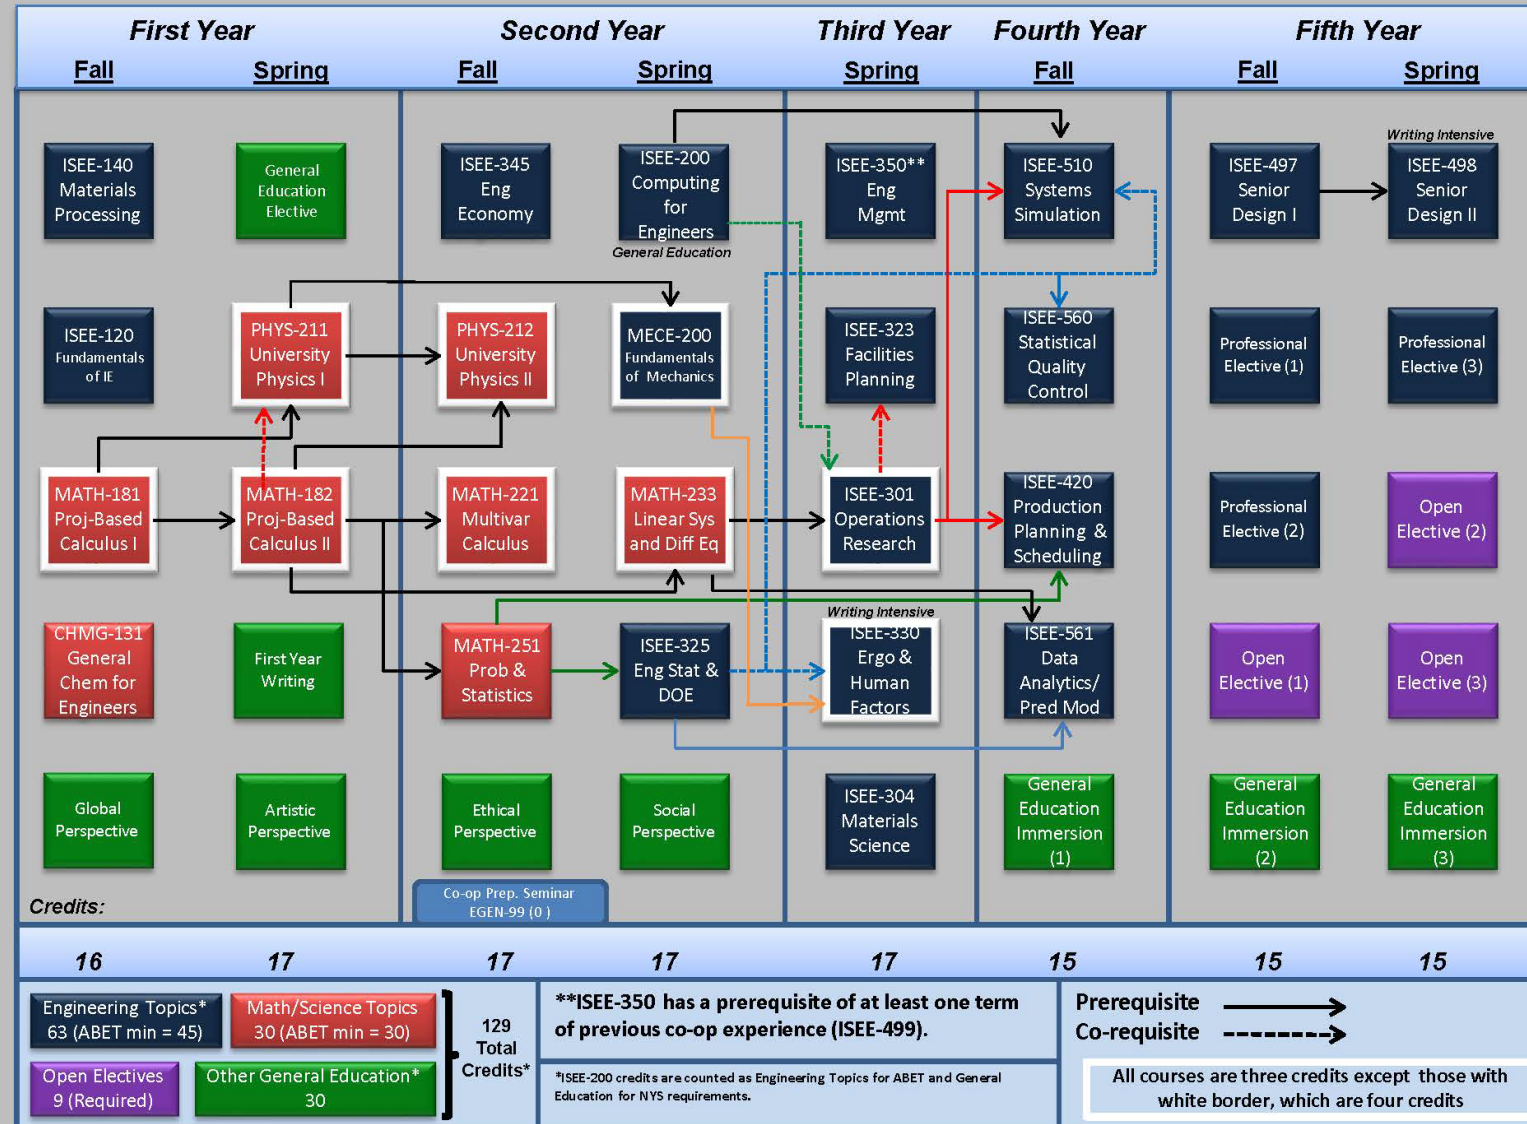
First Year
Fall Spring

Second Year
Fall Spring

Third Year
Spring

Fourth Year
Fall

Fifth Year
Fall Spring

ISEE-140 Materials Processing

General Education Elective

ISEE-345 Eng Economy

ISEE-200 Computing for Engineers
General Education

ISEE-350** Eng Mgmt

ISEE-510 Systems Simulation

ISEE-497 Senior Design I

Writing Intensive
ISEE-498 Senior Design II

ISEE-120 Fundamentals of IE

PHYS-211 University Physics I

PHYS-212 University Physics II

MECE-200 Fundamentals of Mechanics

ISEE-323 Facilities Planning

ISEE-560 Statistical Quality Control

Professional Elective (1)

Professional Elective (3)

MATH-181 Proj-Based Calculus I

MATH-182 Proj-Based Calculus II

MATH-221 Multivar Calculus

MATH-233 Linear Sys and Diff Eq

ISEE-301 Operations Research

ISEE-420 Production Planning & Scheduling

Professional Elective (2)

Open Elective (2)

CHMG-131 General Chem for Engineers

First Year Writing

MATH-251 Prob & Statistics

ISEE-325 Eng Stat & DOE

Writing Intensive
ISEE-330 Ergo & Human Factors

ISEE-561 Data Analytics/ Pred Mod

Open Elective (1)

Open Elective (3)

Global Perspective

Artistic Perspective

Ethical Perspective

Social Perspective

ISEE-304 Materials Science

General Education Immersion (1)

General Education Immersion (2)

General Education Immersion (3)

Co-op Prep. Seminar EGEN-99 (0 )

Credits:

16 17 17 17 17 15 15 15

Engineering Topics* 63 (ABET min = 45)

Math/Science Topics 30 (ABET min = 30)

Open Electives 9 (Required)

Other General Education* 30

129 Total Credits*

**ISEE-350 has a prerequisite of at least one term of previous co-op experience (ISEE-499).

*ISEE-200 credits are counted as Engineering Topics for ABET and General Education for NYS requirements.

Prerequisite
Co-requisite

All courses are three credits except those with white border, which are four credits